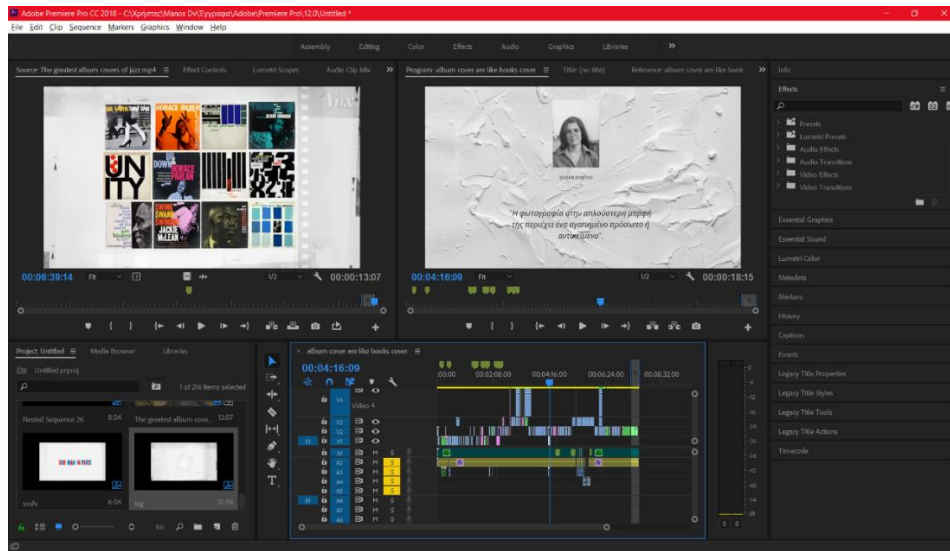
Adobe Premiere Pro CC 2018 - C:\Χρήστες\Manos Dv\Έγγραφα\Adobe\Premiere Pro\12.0\Untitled *

File Edit Clip Sequence Markers Graphics Window Help

Assembly Editing Color Effects Audio Graphics Libraries »

Source: The greatest album covers of jazz.mp4 ≡ Effect Controls Lumetri Scopes Audio Clip Mix »

Program: album cover are like books cover ≡ Title (no title) Reference: album cover are like book »

Info

Effects ≡

Presets
Lumetri Presets
Audio Effects
Audio Transitions
Video Effects
Video Transitions

Essential Graphics
Essential Sound
Lumetri Color
Metadata
Markers
History
Captions
Events
Legacy Title Properties
Legacy Title Styles
Legacy Title Tools
Legacy Title Actions
Timecode

UNITY

SUSAN SONTAG

"Η φωτογραφία στην απλούστερη μορφή της περιέχει ένα αγαπημένο πρόσωπο ή αντικείμενο".

00:06:39:14 Fit 1/2 00:00:13:07

00:04:16:09 Fit 1/2 00:00:18:15

Project: Untitled ≡ Media Browser Libraries

Untitled.prproj

1 of 216 items selected

Nested Sequence 26 8:04 The greatest album cove... 13:07

sssfv 6:04 kog 10:09

album cover are like books cover ≡

00:04:16:09

:00:00 00:02:08:00 00:04:16:00 00:06:24:00 00:08:32:00

V4 Video 4
V3
V2
V1
A1 M S
A2 M S
A3 M S
A4 M S
A5 M S
A6 M S
A7 M S
A8 M S

S S